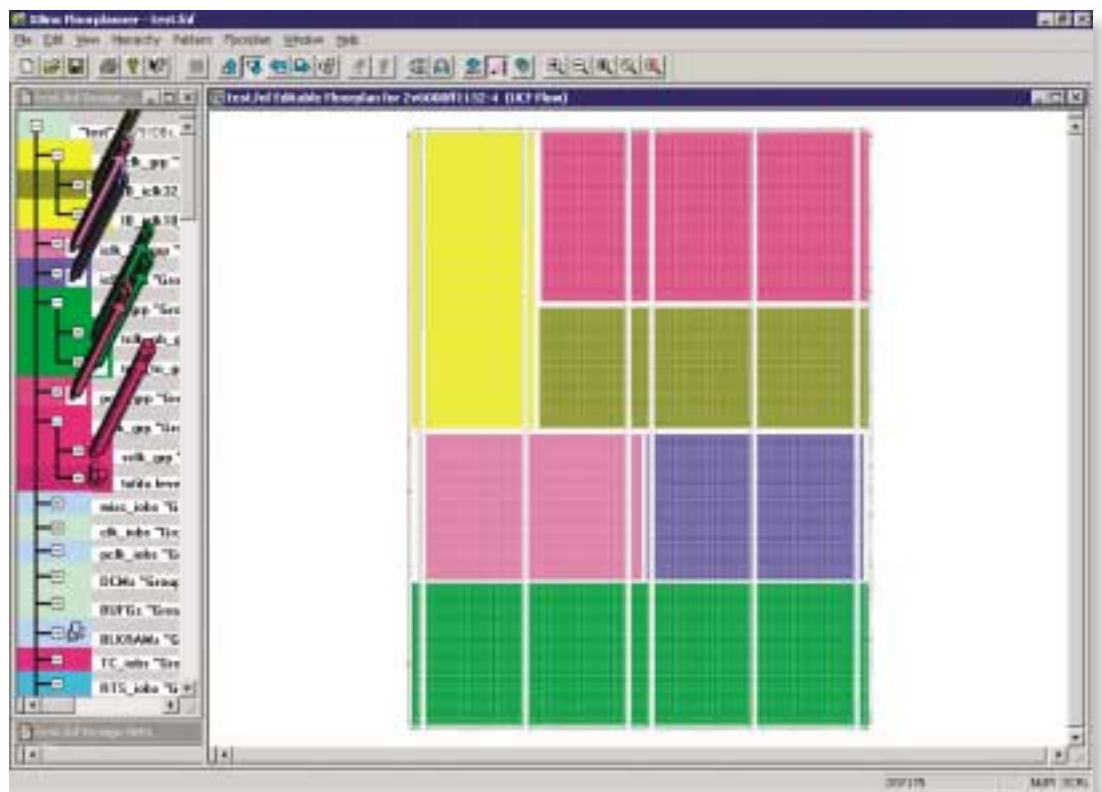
Xilinx Floorplanner - test.fd

File Edit View Hierarchy Pattern Floorplan Window Help

test.fd Design Hierarchy

test.fd Editable Floorplan for 2v6000ff1152-4 (UCF Flow)

"test" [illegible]

clk_grp "

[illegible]_iclk32

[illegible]_iclk16

iclk_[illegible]grp "

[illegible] "Gro

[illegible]grp "Gro

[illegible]_g

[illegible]_g

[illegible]grp "Gro

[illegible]_grp "Gro

vclk_grp "

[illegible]

misc_iobs "G

clk_iobs "Gr

pclk_iobs "G

DCMs "Group

BUFGs "Grou

BLKRAMs "G

TC_iobs "Gro

RTS_iobs "G

test.fd Design Nets

NUM SCRL